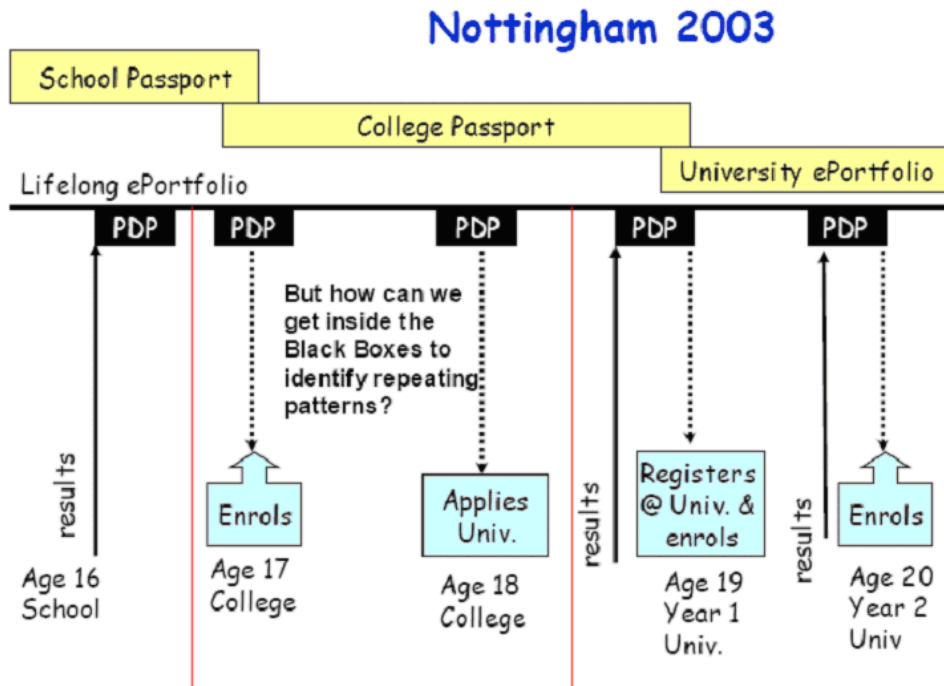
Nottingham 2003

School Passport

College Passport

University ePortfolio

Lifelong ePortfolio

PDP

PDP

PDP

PDP

PDP

But how can we get inside the Black Boxes to identify repeating patterns?

results

Enrols

Applies Univ.

results

Registers @ Univ. & enrols

results

Enrols

Age 16 School

Age 17 College

Age 18 College

Age 19 Year 1 Univ.

Age 20 Year 2 Univ